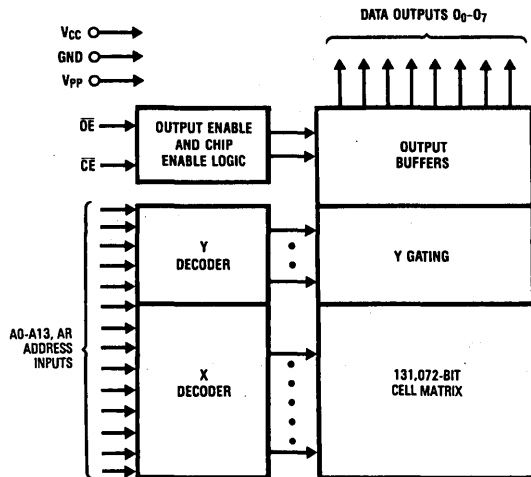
DATA OUTPUTS $O_0$-$O_7$

$V_{CC}$

GND

$V_{PP}$

$\overline{OE}$

$\overline{CE}$

OUTPUT ENABLE AND CHIP ENABLE LOGIC

OUTPUT BUFFERS

Y DECODER

Y GATING

A0-A13, AR ADDRESS INPUTS

X DECODER

131,072-BIT CELL MATRIX